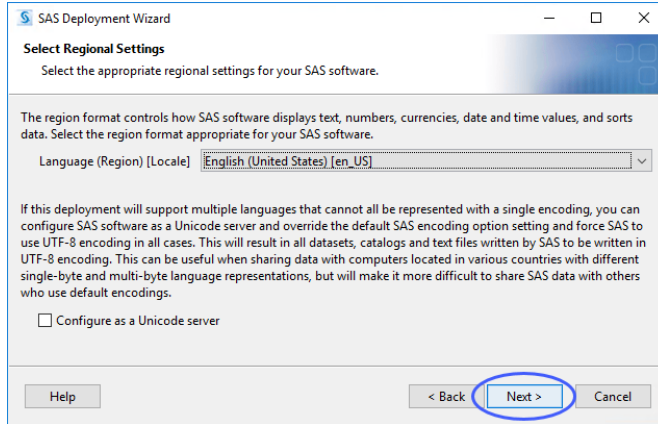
SAS Deployment Wizard

Select Regional Settings

Select the appropriate regional settings for your SAS software.

The region format controls how SAS software displays text, numbers, currencies, date and time values, and sorts data. Select the region format appropriate for your SAS software.

Language (Region) [Locale] English (United States) [en_US]

If this deployment will support multiple languages that cannot all be represented with a single encoding, you can configure SAS software as a Unicode server and override the default SAS encoding option setting and force SAS to use UTF-8 encoding in all cases. This will result in all datasets, catalogs and text files written by SAS to be written in UTF-8 encoding. This can be useful when sharing data with computers located in various countries with different single-byte and multi-byte language representations, but will make it more difficult to share SAS data with others who use default encodings.

Configure as a Unicode server

Help

< Back

Next >

Cancel